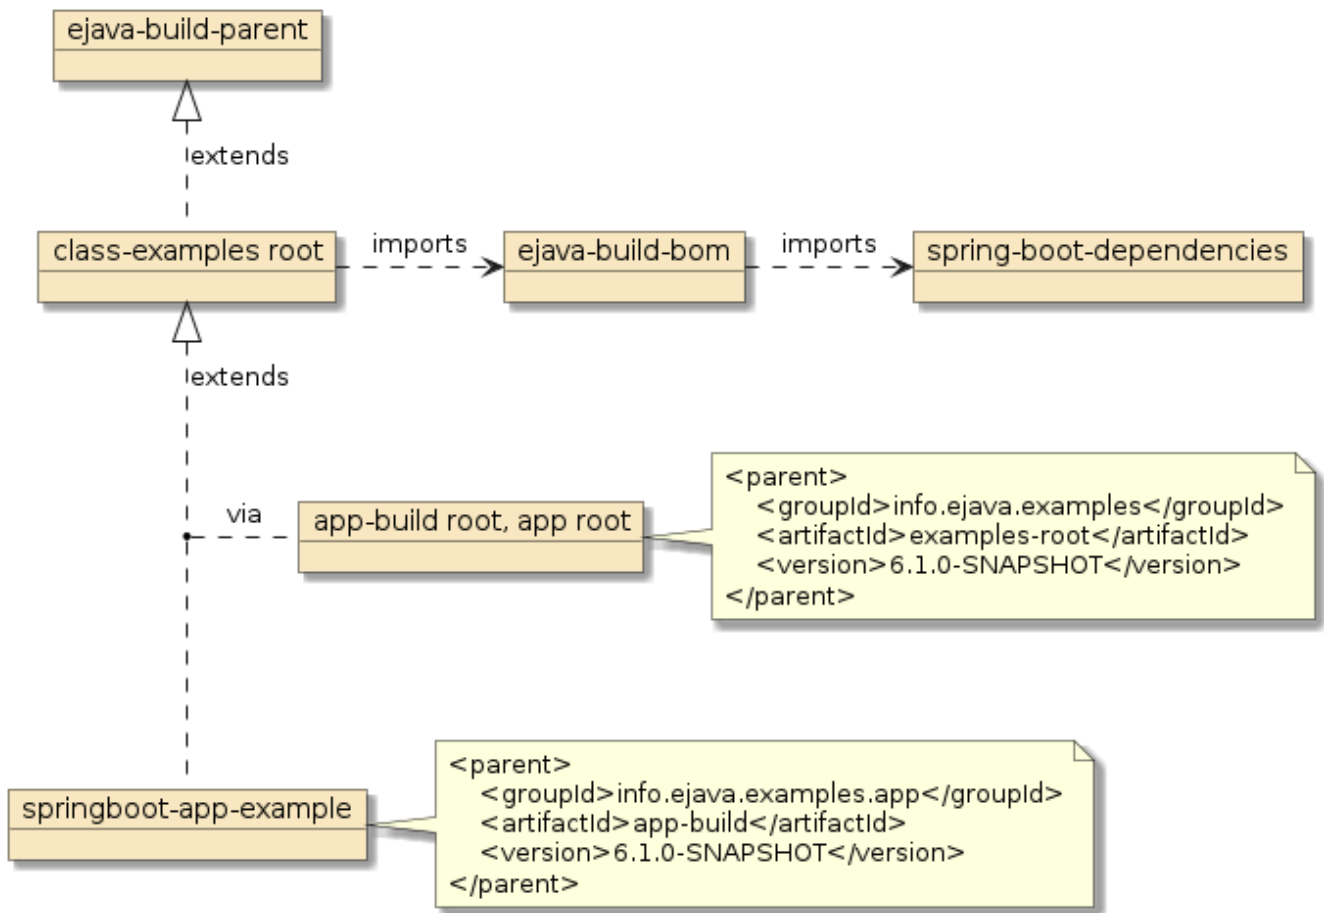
ejava-build-parent

extends

class-examples root

imports

ejava-build-bom

imports

spring-boot-dependencies

extends

via

app-build root, app root

<parent>
<groupId>info.ejava.examples</groupId>
<artifactId>examples-root</artifactId>
<version>6.1.0-SNAPSHOT</version>
</parent>

springboot-app-example

<parent>
<groupId>info.ejava.examples.app</groupId>
<artifactId>app-build</artifactId>
<version>6.1.0-SNAPSHOT</version>
</parent>